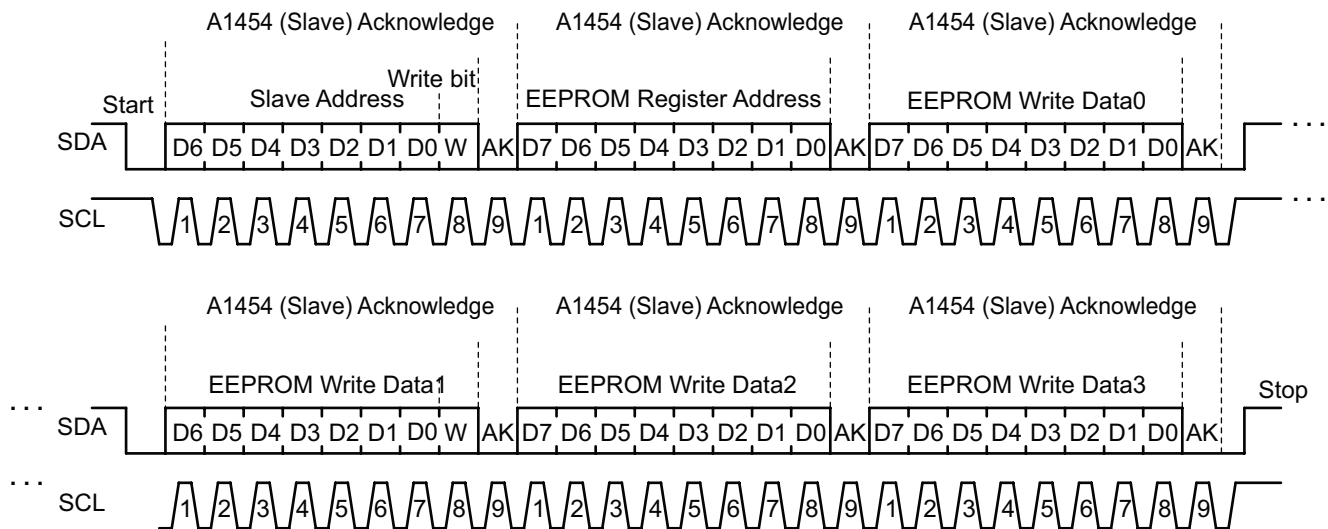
A1454 (Slave) Acknowledge A1454 (Slave) Acknowledge A1454 (Slave) Acknowledge

Start Slave Address Write bit EEPROM Register Address EEPROM Write Data0

SDA D6 D5 D4 D3 D2 D1 D0 W AK D7 D6 D5 D4 D3 D2 D1 D0 AK D7 D6 D5 D4 D3 D2 D1 D0 AK . . .

SCL 1 2 3 4 5 6 7 8 9 1 2 3 4 5 6 7 8 9 1 2 3 4 5 6 7 8 9 . . .

A1454 (Slave) Acknowledge A1454 (Slave) Acknowledge A1454 (Slave) Acknowledge

EEPROM Write Data1 EEPROM Write Data2 EEPROM Write Data3 Stop

. . . SDA D6 D5 D4 D3 D2 D1 D0 W AK D7 D6 D5 D4 D3 D2 D1 D0 AK D7 D6 D5 D4 D3 D2 D1 D0 AK

. . . SCL 1 2 3 4 5 6 7 8 9 1 2 3 4 5 6 7 8 9 1 2 3 4 5 6 7 8 9